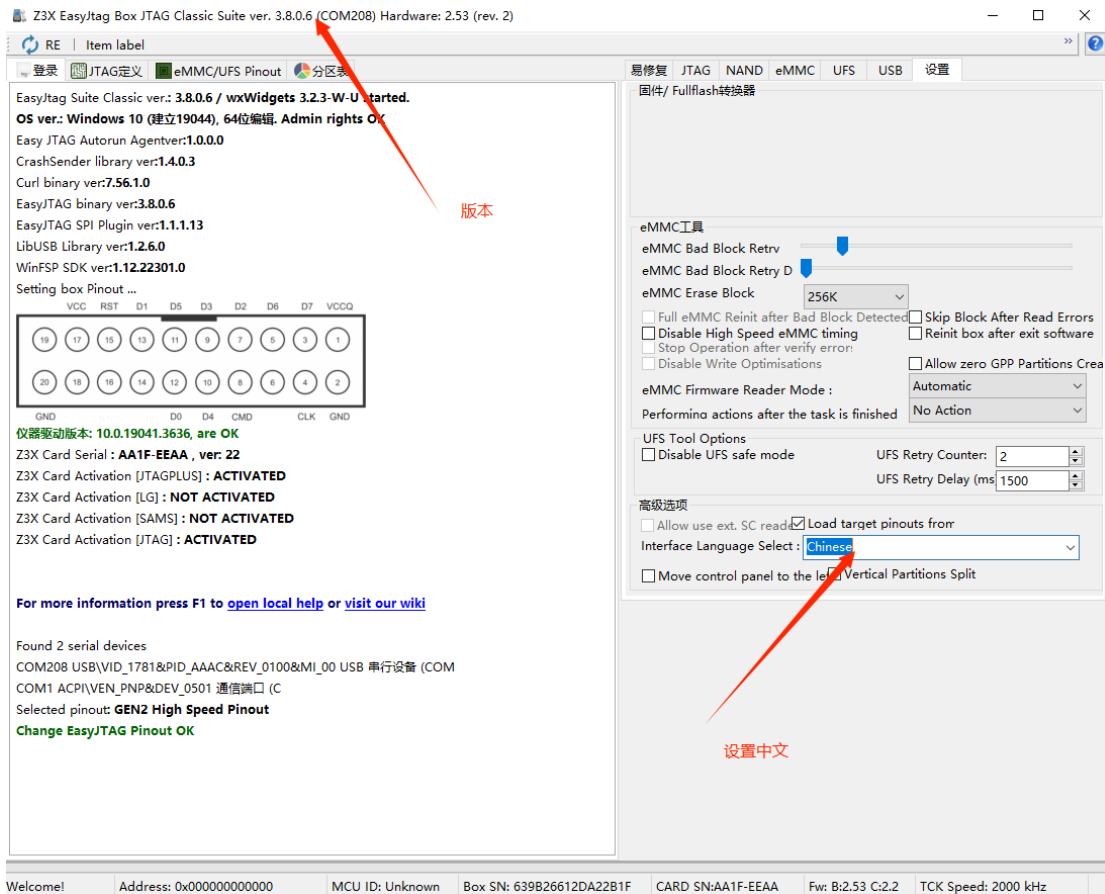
Z3X EasyJtag Box JTAG Classic Suite ver. 3.8.0.6 (COM208) Hardware: 2.53 (rev. 2)

RE | Item label

登录 JTAG定义 eMMC/UFS Pinout 分区表

EasyJtag Suite Classic ver.: 3.8.0.6 / wxWidgets 3.2.3-W-U started.
OS ver.: Windows 10 (建立19044), 64位编辑. Admin rights OK
Easy JTAG Autorun Agentver:1.0.0.0
CrashSender library ver:1.4.0.3
Curl binary ver:7.56.1.0
EasyJTAG binary ver:3.8.0.6
EasyJTAG SPI Plugin ver:1.1.1.13
LibUSB Library ver:1.2.6.0
WinFSP SDK ver:1.12.22301.0
Setting box Pinout ...

VCC RST D1 D5 D3 D2 D6 D7 VCCQ
19 17 15 13 11 9 7 5 3 1
20 18 16 14 12 10 8 6 4 2
GND D0 D4 CMD CLK GND

仪器驱动版本: 10.0.19041.3636, are OK
Z3X Card Serial : AA1F-EEAA , ver: 22
Z3X Card Activation [JTAGPLUS] : ACTIVATED
Z3X Card Activation [LG] : NOT ACTIVATED
Z3X Card Activation [SAMS] : NOT ACTIVATED
Z3X Card Activation [JTAG] : ACTIVATED

For more information press F1 to open local help or visit our wiki

Found 2 serial devices
COM208 USB\VID_1781&PID_AAAC&REV_0100&MI_00 USB 串行设备 (COM
COM1 ACPI\VEN_PNP&DEV_0501 通信端口 (C
Selected pinout: GEN2 High Speed Pinout
Change EasyJTAG Pinout OK

版本

易修复 JTAG NAND eMMC UFS USB 设置

固件/ Fullflash转换器

eMMC工具
eMMC Bad Block Retry
eMMC Bad Block Retry D
eMMC Erase Block 256K
Full eMMC Reinit after Bad Block Detected
Skip Block After Read Errors
Disable High Speed eMMC timing
Reinit box after exit software
Stop Operation after verify error
Disable Write Optimisations
Allow zero GPP Partitions Crea
eMMC Firmware Reader Mode : Automatic
Performing actions after the task is finished No Action

UFS Tool Options
Disable UFS safe mode
UFS Retry Counter: 2
UFS Retry Delay (ms 1500

高级选项
Allow use ext. SC reade
Load target pinouts from
Interface Language Select : Chinese
Move control panel to the le
Vertical Partitions Split

设置中文

Welcome! | Address: 0x000000000000 | MCU ID: Unknown | Box SN: 639B26612DA22B1F | CARD SN:AA1F-EEAA | Fw: B:2.53 C:2.2 | TCK Speed: 2000 kHz